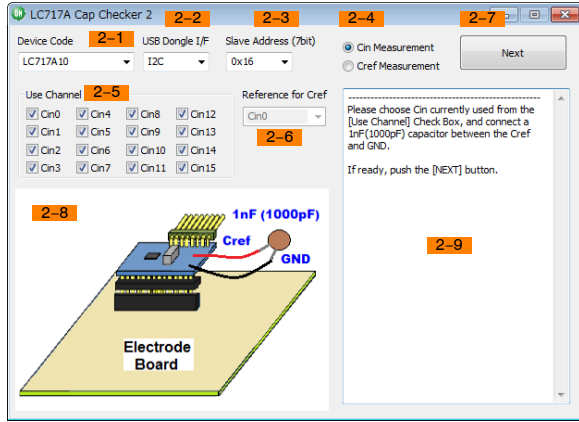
LC717A Cap Checker 2

2–2 2–3 2–4 2–7

Device Code
2–1
LC717A10

USB Dongle I/F
I2C

Slave Address (7bit)
0x16

Cin Measurement
Cref Measurement

Next

Use Channel 2–5

| Cin0 | Cin4 | Cin8 | Cin12 |
|---|---|---|---|
| Cin1 | Cin5 | Cin9 | Cin13 |
| Cin2 | Cin6 | Cin10 | Cin14 |
| Cin3 | Cin7 | Cin11 | Cin15 |

Reference for Cref
Cin0
2–6

----------------------------------------
Please choose Cin currently used from the [Use Channel] Check Box, and connect a 1nF(1000pF) capacitor between the Cref and GND.

If ready, push the [NEXT] button.

2–9

2–8

1nF (1000pF)
Cref
GND

Electrode Board